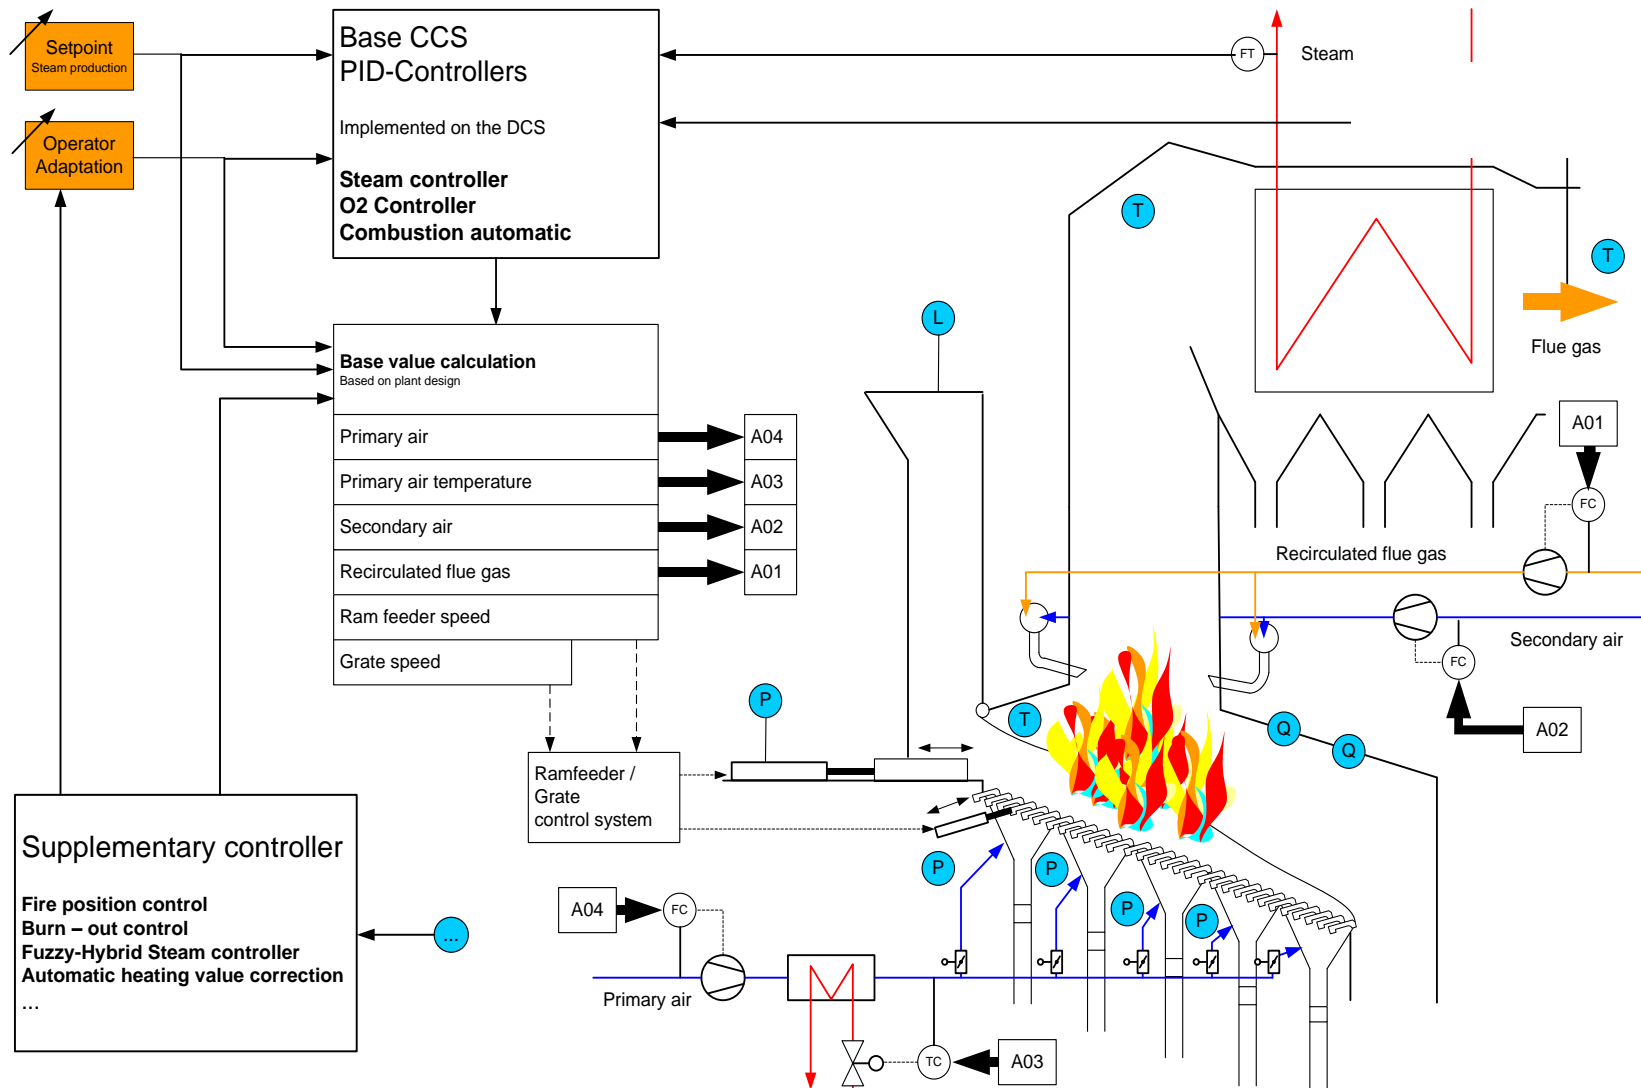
Setpoint
Steam production

Operator
Adaptation

Base CCS
PID-Controllers

Implemented on the DCS

Steam controller
O2 Controller
Combustion automatic

FT

Steam

T

T

Flue gas

L

Base value calculation
Based on plant design

| Primary air | A04 |
|---|---|
| Primary air temperature | A03 |
| Secondary air | A02 |
| Recirculated flue gas | A01 |
| Ram feeder speed | |
| Grate speed | |

A01

FC

Recirculated flue gas

Secondary air

FC

A02

T

Q

Q

P

Ramfeeder /
Grate
control system

Supplementary controller

Fire position control
Burn – out control
Fuzzy-Hybrid Steam controller
Automatic heating value correction
...

...

P

P

P

P

A04

FC

Primary air

TC

A03